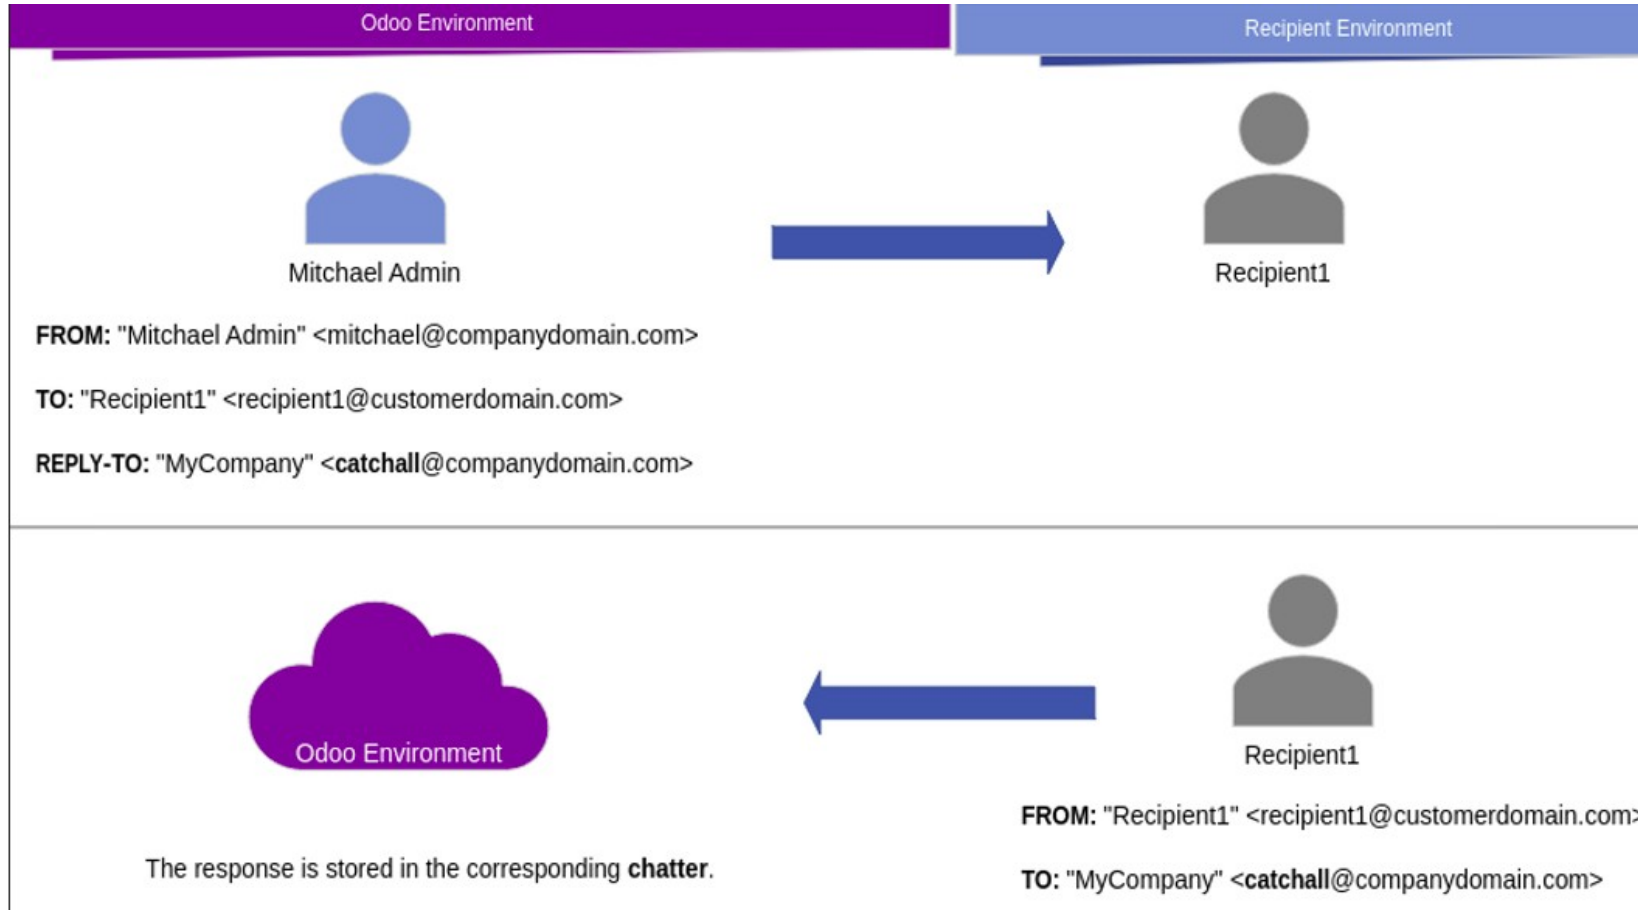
Odoo Environment

Recipient Environment

Mitchael Admin

Recipient1

**FROM:** "Mitchael Admin" <mitchael@companydomain.com>

**TO:** "Recipient1" <recipient1@customerdomain.com>

**REPLY-TO:** "MyCompany" <**catchall**@companydomain.com>

Odoo Environment

Recipient1

**FROM:** "Recipient1" <recipient1@customerdomain.com

**TO:** "MyCompany" <**catchall**@companydomain.com>

The response is stored in the corresponding **chatter**.